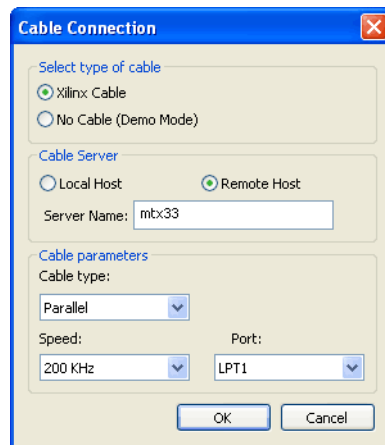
Cable Connection

Select type of cable

Xilinx Cable

No Cable (Demo Mode)

Cable Server

Local Host

Remote Host

Server Name: mtx33

Cable parameters

Cable type:

Parallel

Speed:

200 KHz

Port:

LPT1

OK

Cancel